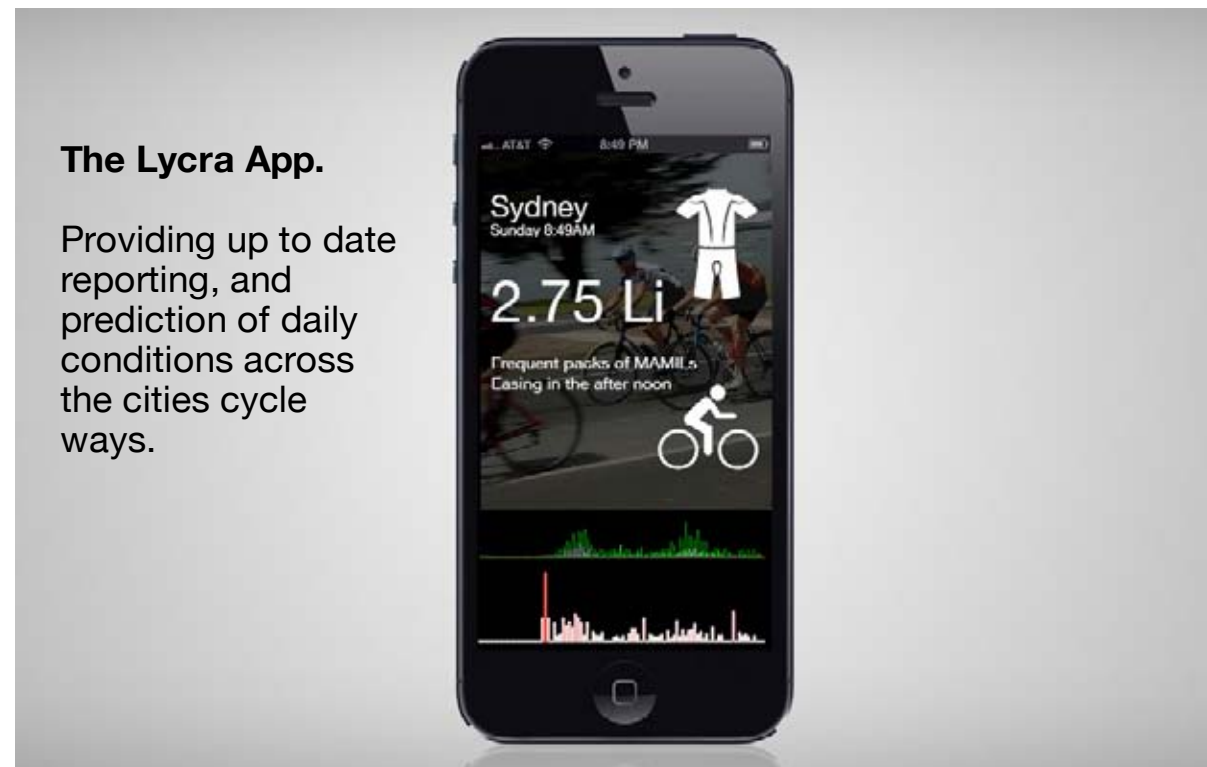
**The Lycra App.**

Providing up to date reporting, and prediction of daily conditions across the cities cycle ways.

AT&T 8:49 PM

Sydney
Sunday 8:49AM

2.75 Li

Frequent packs of MAMILs
Easing in the after noon